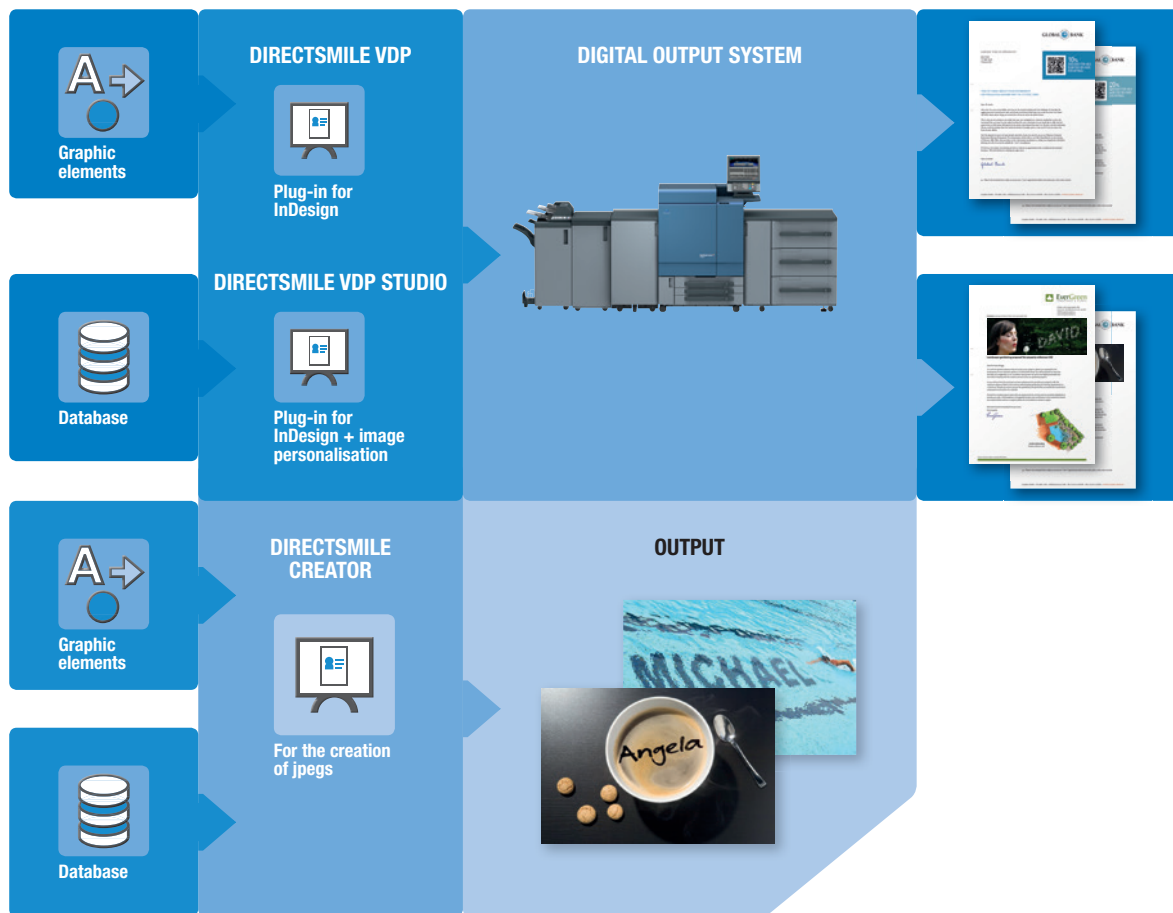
Graphic elements

DIRECTSMILE VDP

Plug-in for InDesign

DIGITAL OUTPUT SYSTEM

GLOBAL BANK

GLOBAL BANK

DIRECTSMILE VDP STUDIO

Database

Plug-in for InDesign + image personalisation

EverGreen

DAVID

Graphic elements

DIRECTSMILE CREATOR

OUTPUT

MICHAEL

For the creation of jpegs

Angela

Database